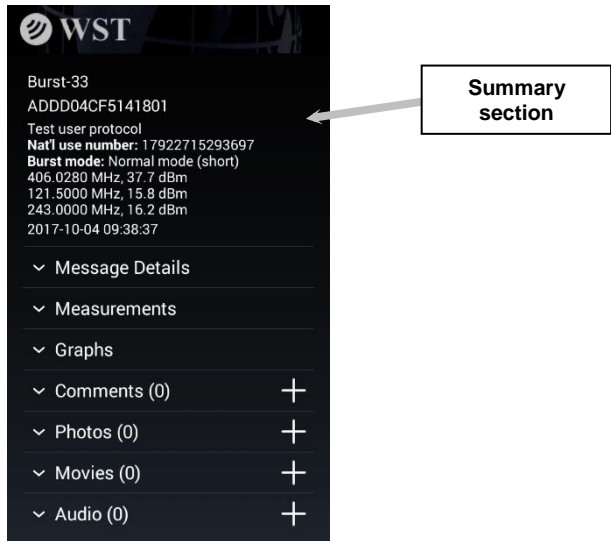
WST

Burst-33
ADDD04CF5141801
Test user protocol
**Nat'l use number:** 17922715293697
**Burst mode:** Normal mode (short)
406.0280 MHz, 37.7 dBm
121.5000 MHz, 15.8 dBm
243.0000 MHz, 16.2 dBm
2017-10-04 09:38:37

Summary section

Message Details

Measurements

Graphs

Comments (0) +

Photos (0) +

Movies (0) +

Audio (0) +